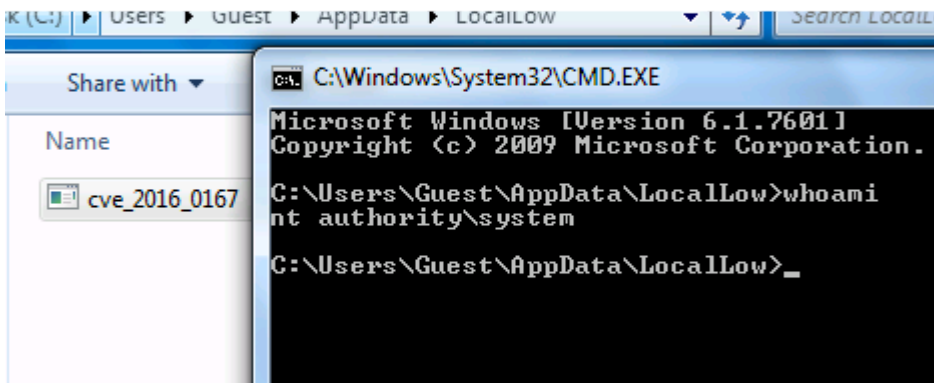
k (C:) ▸ Users ▸ Guest ▸ AppData ▸ LocalLow

Search Locall

Share with ▾

Name

cve_2016_0167

C:\Windows\System32\CMD.EXE

Microsoft Windows [Version 6.1.7601]
Copyright (c) 2009 Microsoft Corporation.

C:\Users\Guest\AppData\LocalLow>whoami
nt authority\system

C:\Users\Guest\AppData\LocalLow>_